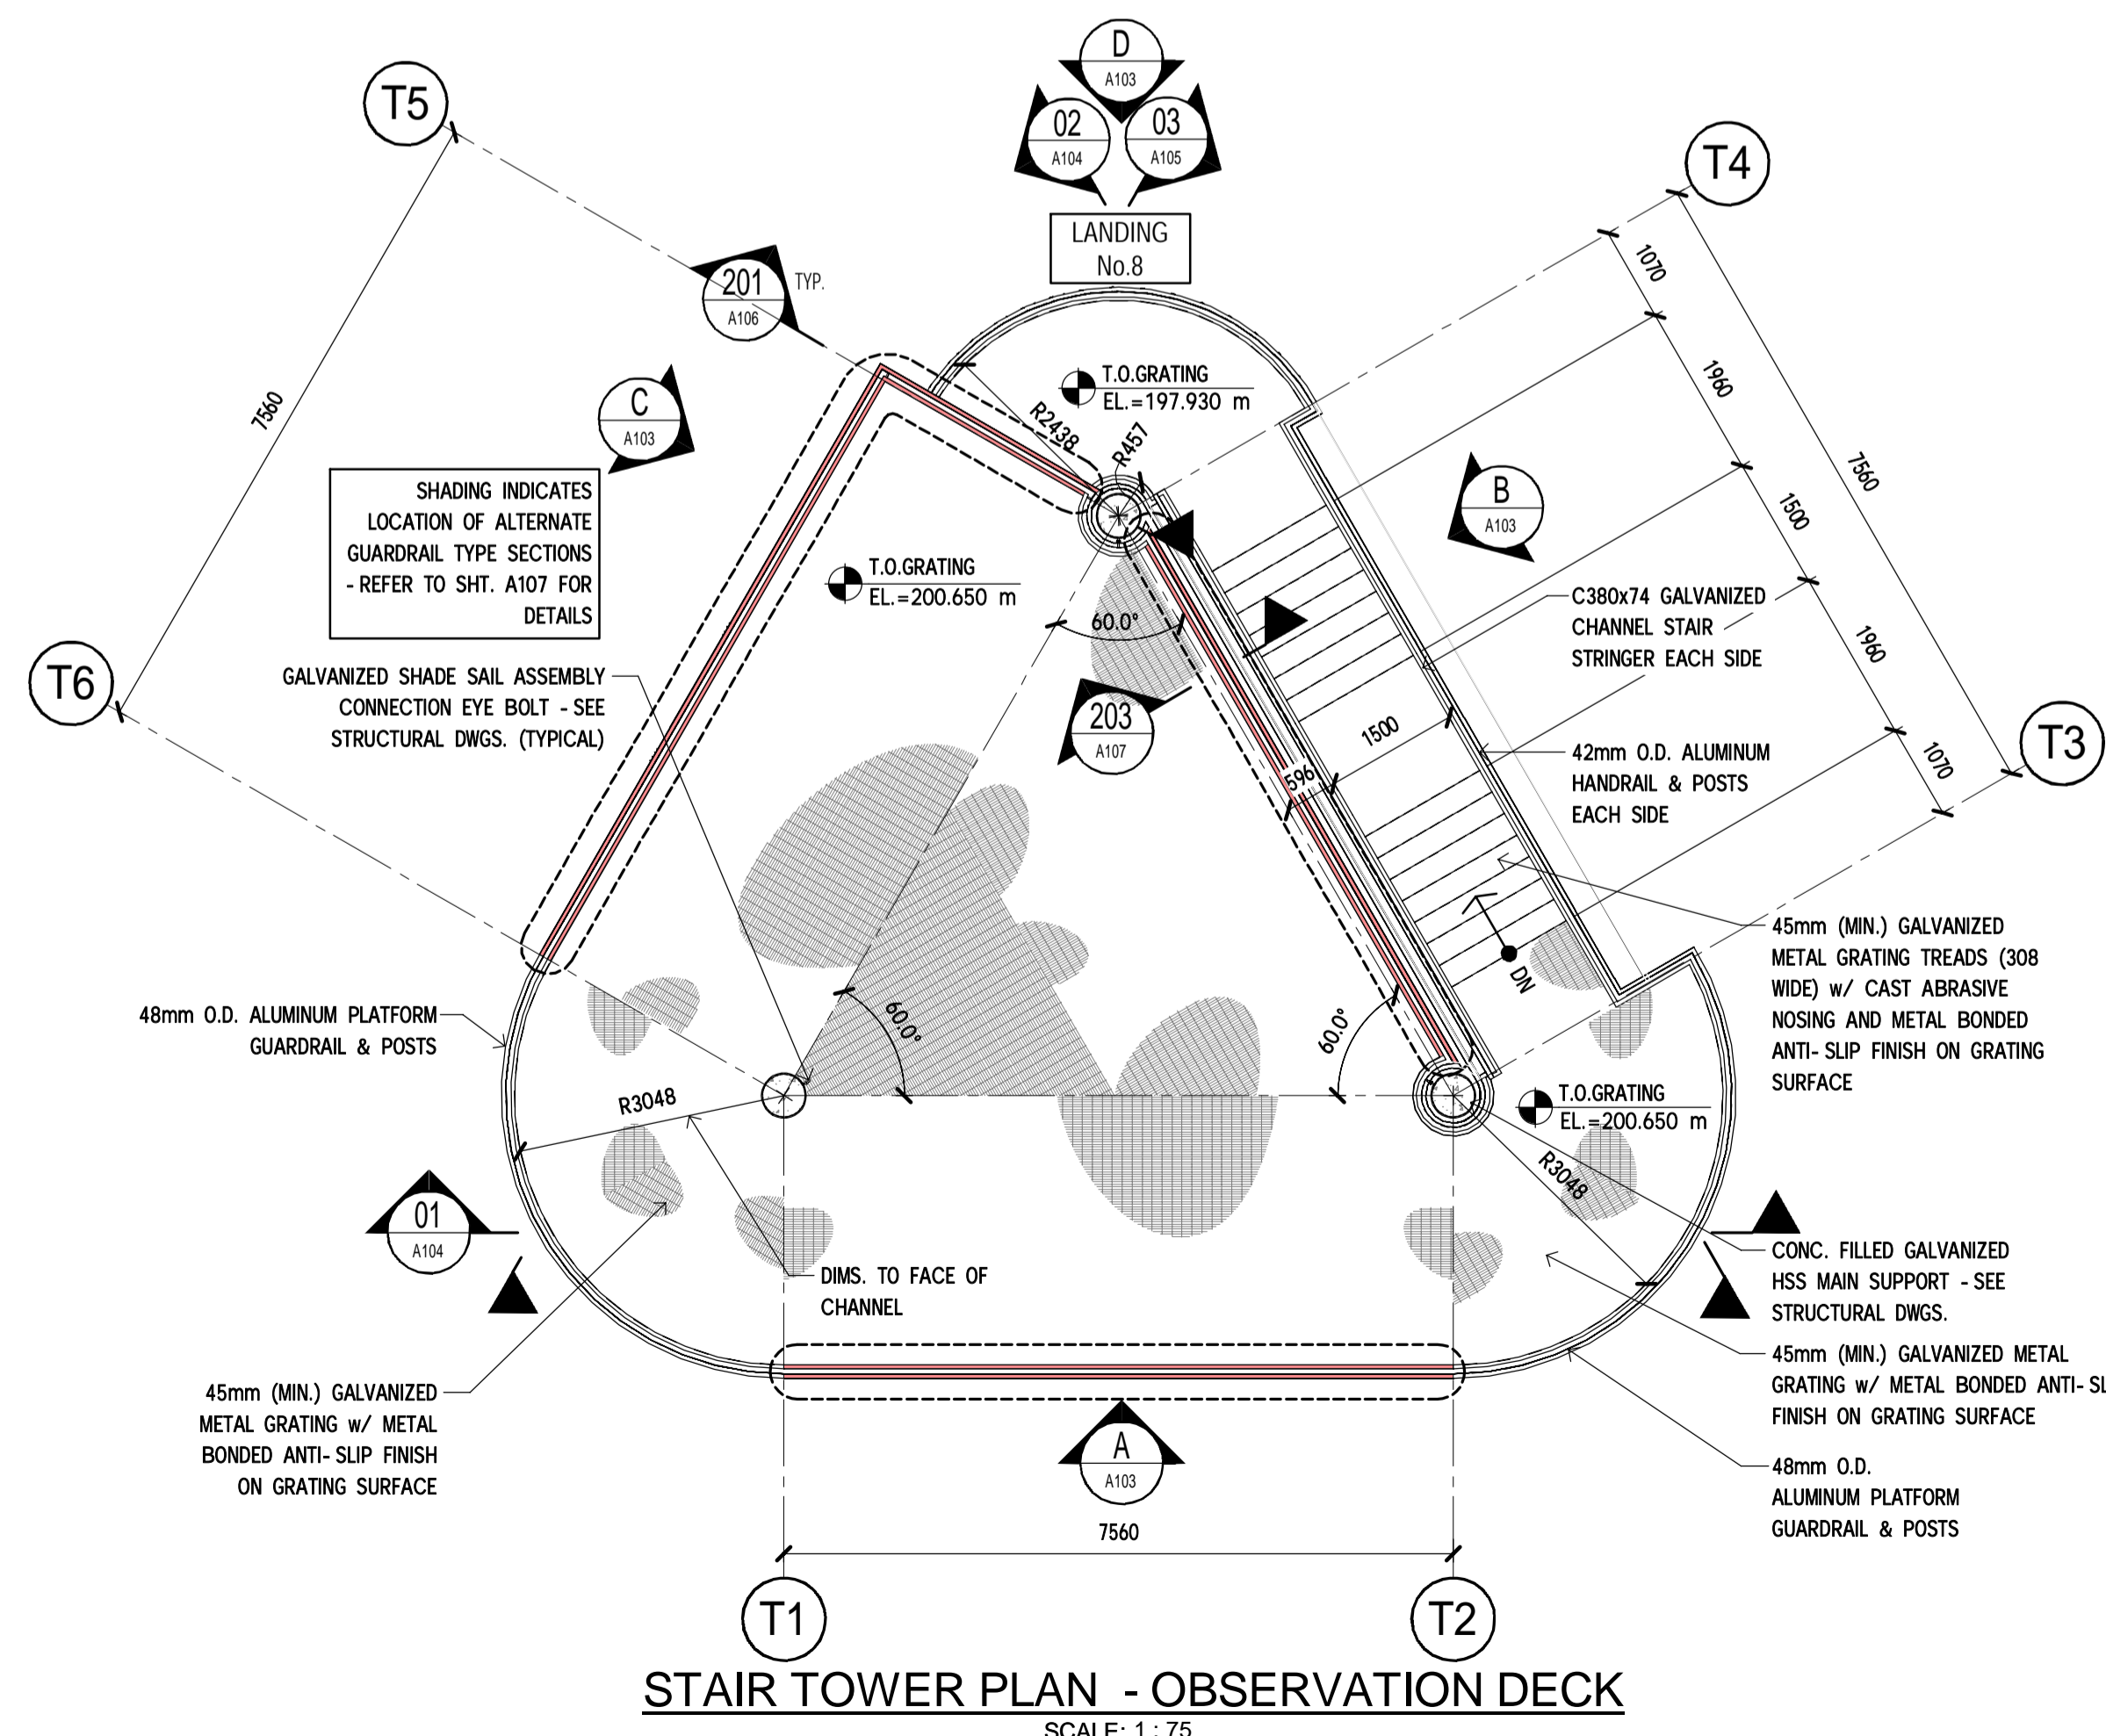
D
A103
02
A104
03
A105
T5
T4
LANDING No.8
201
A106
TYP.
7560
1070
1960
1500
1960
1070
7560
T.O.GRATING
EL.=197.930 m
R2438
R457
C
A103
B
A103
SHADING INDICATES LOCATION OF ALTERNATE GUARDRAIL TYPE SECTIONS - REFER TO SHT. A107 FOR DETAILS
T.O.GRATING
EL.=200.650 m
60.0°
C380x74 GALVANIZED CHANNEL STAIR STRINGER EACH SIDE
T6
GALVANIZED SHADE SAIL ASSEMBLY CONNECTION EYE BOLT - SEE STRUCTURAL DWGS. (TYPICAL)
203
A107
1500
596
42mm O.D. ALUMINUM HANDRAIL & POSTS EACH SIDE
T3
45mm (MIN.) GALVANIZED METAL GRATING TREADS (308 WIDE) w/ CAST ABRASIVE NOSING AND METAL BONDED ANTI- SLIP FINISH ON GRATING SURFACE
DN
48mm O.D. ALUMINUM PLATFORM GUARDRAIL & POSTS
60.0°
60.0°
R3048
T.O.GRATING
EL.=200.650 m
R3048
01
A104
DIMS. TO FACE OF CHANNEL
CONC. FILLED GALVANIZED HSS MAIN SUPPORT - SEE STRUCTURAL DWGS.
45mm (MIN.) GALVANIZED METAL GRATING w/ METAL BONDED ANTI- SL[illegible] FINISH ON GRATING SURFACE
45mm (MIN.) GALVANIZED METAL GRATING w/ METAL BONDED ANTI- SLIP FINISH ON GRATING SURFACE
A
A103
48mm O.D. ALUMINUM PLATFORM GUARDRAIL & POSTS
7560
T1
T2
STAIR TOWER PLAN - OBSERVATION DECK
SCALE: 1 : 75